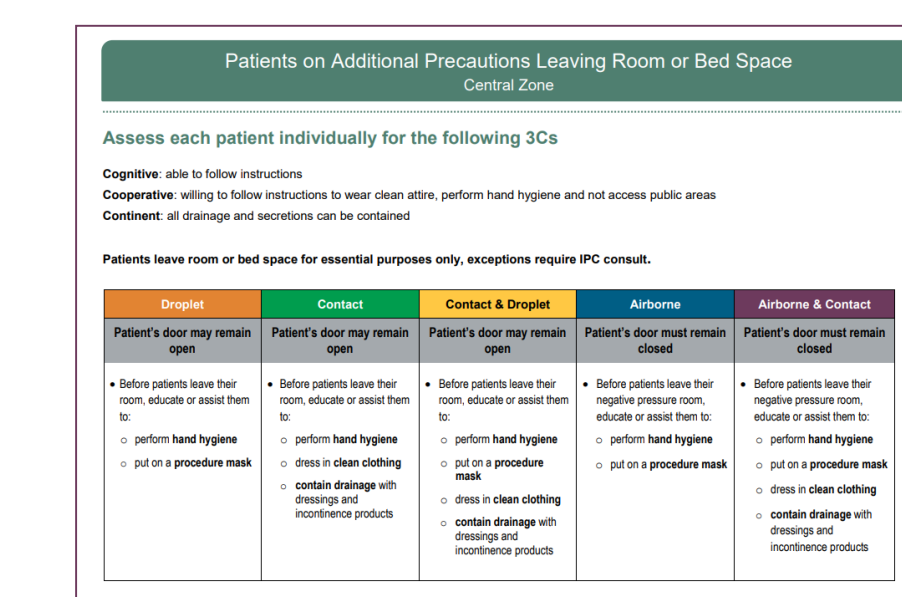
Patients on Additional Precautions Leaving Room or Bed Space
Central Zone

Assess each patient individually for the following 3Cs

**Cognitive**: able to follow instructions
**Cooperative**: willing to follow instructions to wear clean attire, perform hand hygiene and not access public areas
**Continent**: all drainage and secretions can be contained

**Patients leave room or bed space for essential purposes only, exceptions require IPC consult.**

| Droplet | Contact | Contact & Droplet | Airborne | Airborne & Contact |
|---|---|---|---|---|
| Patient's door may remain open | Patient's door may remain open | Patient's door may remain open | Patient's door must remain closed | Patient's door must remain closed |
| • Before patients leave their room, educate or assist them to: ○ perform **hand hygiene** ○ put on a **procedure mask** | • Before patients leave their room, educate or assist them to: ○ perform **hand hygiene** ○ dress in **clean clothing** ○ **contain drainage** with dressings and incontinence products | • Before patients leave their room, educate or assist them to: ○ perform **hand hygiene** ○ put on a **procedure mask** ○ dress in **clean clothing** ○ **contain drainage** with dressings and incontinence products | • Before patients leave their negative pressure room, educate or assist them to: ○ perform **hand hygiene** ○ put on a **procedure mask** | • Before patients leave their negative pressure room, educate or assist them to: ○ perform **hand hygiene** ○ put on a **procedure mask** ○ dress in **clean clothing** ○ **contain drainage** with dressings and incontinence products |